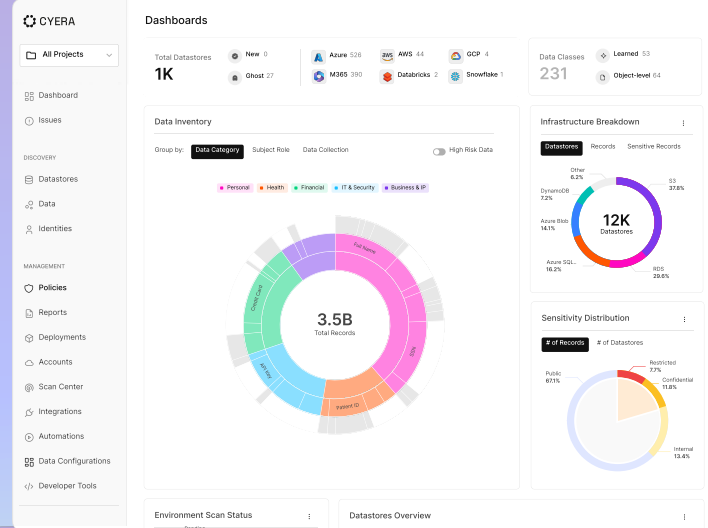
CYERA

All Projects

Dashboard
Issues

DISCOVERY
Datastores
Data
Identities

MANAGEMENT
Policies
Reports
Deployments
Accounts
Scan Center
Integrations
Automations
Data Configurations
Developer Tools

Dashboards

Total Datastores
1K
New 0
Ghost 27
Azure 526
M365 390
AWS 44
Databricks 2
GCP 4
Snowflake 1

Data Classes
231
Learned 53
Object-level 64

Data Inventory
Group by: Data Category Subject Role Data Collection
High Risk Data
Personal Health Financial IT & Security Business & IP
Full Name
Credit Card
SSN
Patient ID
3.5B
Total Records

Infrastructure Breakdown
Datastores Records Sensitive Records
Other 6.2%
DynamoDB 7.2%
Azure Blob 14.1%
Azure SQL... 16.2%
S3 37.8%
RDS 29.6%
12K
Datastores

Sensitivity Distribution
# of Records # of Datastores
Public 67.1%
Restricted 7.7%
Confidential 11.8%
Internal 13.4%

Environment Scan Status
Datastores Overview